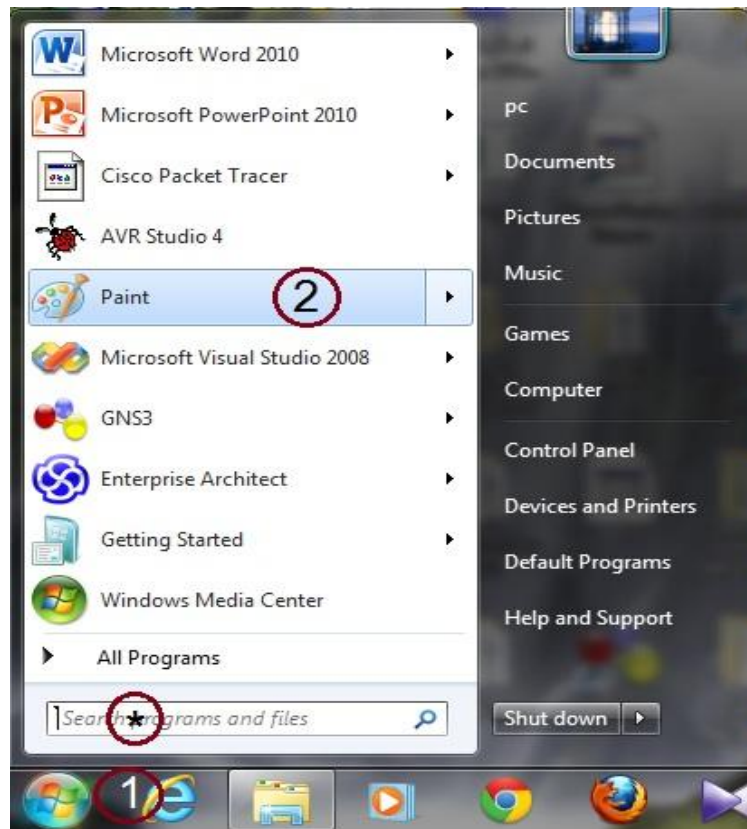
Microsoft Word 2010
Microsoft PowerPoint 2010
Cisco Packet Tracer
AVR Studio 4
Paint
2
Microsoft Visual Studio 2008
GNS3
Enterprise Architect
Getting Started
Windows Media Center
All Programs
Search programs and files
*
1

pc
Documents
Pictures
Music
Games
Computer
Control Panel
Devices and Printers
Default Programs
Help and Support
Shut down